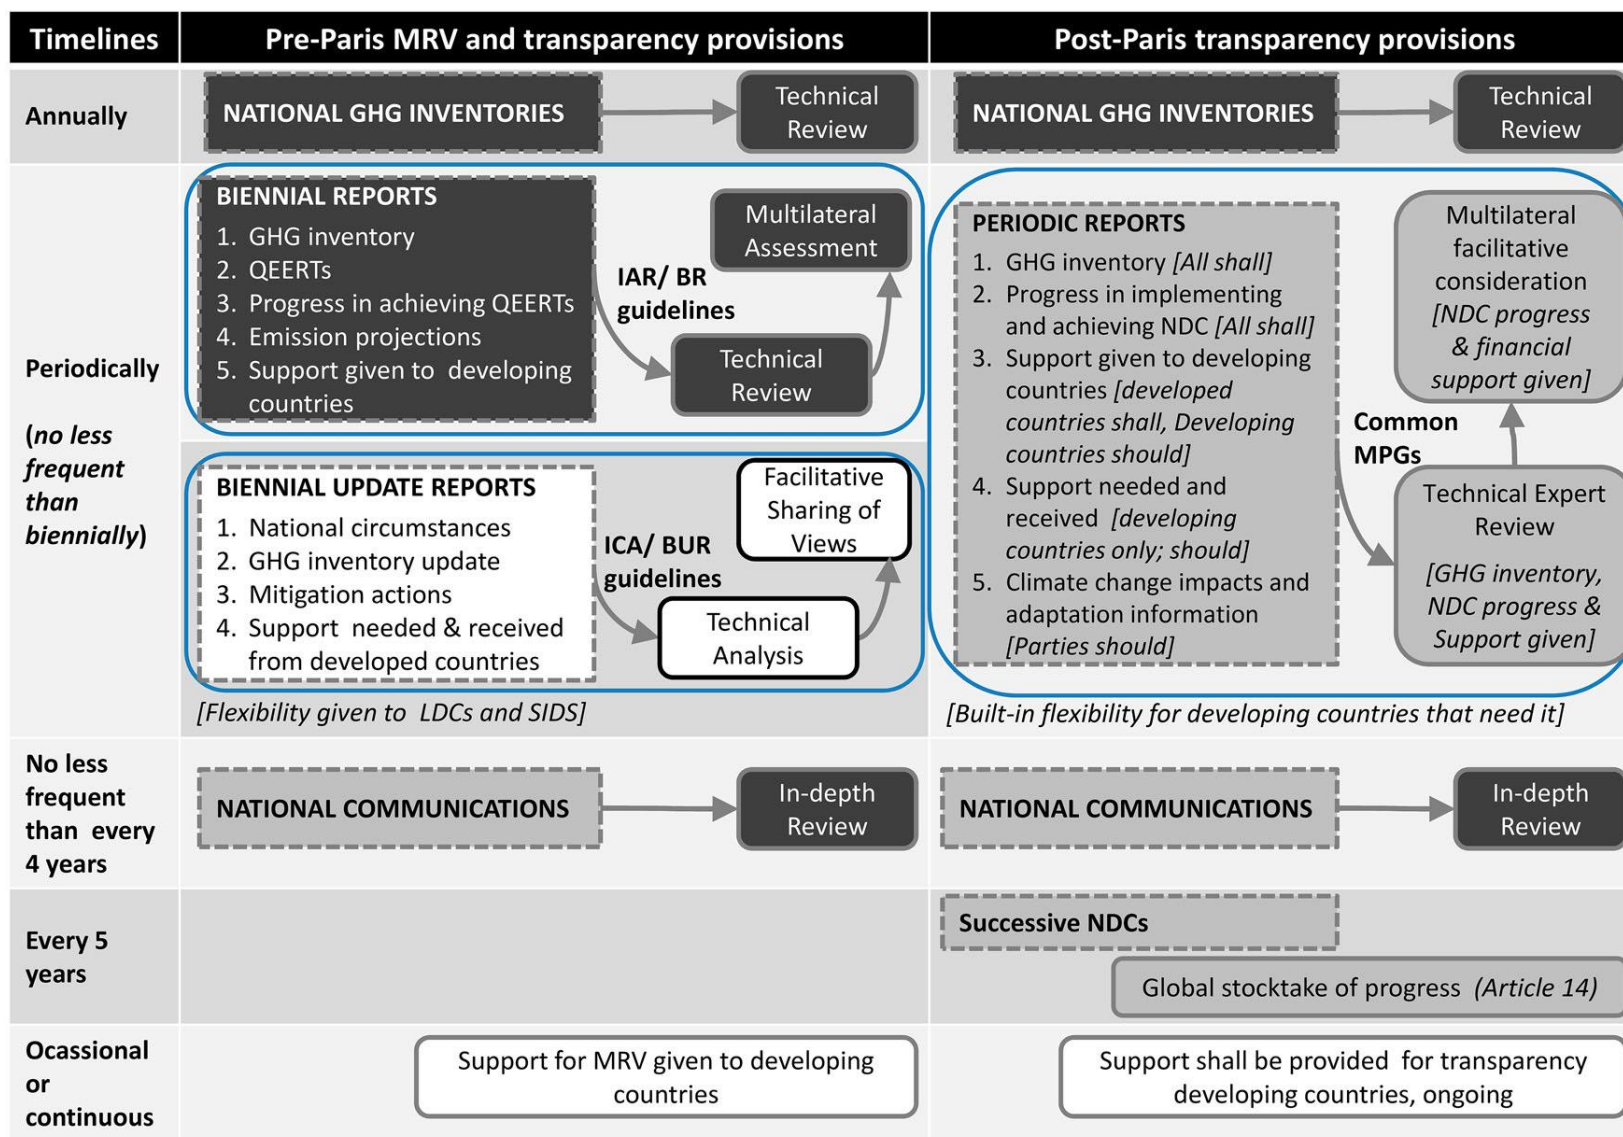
| Timelines | Pre-Paris MRV and transparency provisions | Post-Paris transparency provisions |
|---|---|---|
| Annually | NATIONAL GHG INVENTORIES → Technical Review | NATIONAL GHG INVENTORIES → Technical Review |
| Periodically (*no less frequent than biennially*) | BIENNIAL REPORTS 1. GHG inventory 2. QEERTs 3. Progress in achieving QEERTs 4. Emission projections 5. Support given to developing countries; IAR/ BR guidelines; Technical Review; Multilateral Assessment. BIENNIAL UPDATE REPORTS 1. National circumstances 2. GHG inventory update 3. Mitigation actions 4. Support needed & received from developed countries; ICA/ BUR guidelines; Technical Analysis; Facilitative Sharing of Views. *[Flexibility given to LDCs and SIDS]* | PERIODIC REPORTS 1. GHG inventory *[All shall]* 2. Progress in implementing and achieving NDC *[All shall]* 3. Support given to developing countries *[developed countries shall, Developing countries should]* 4. Support needed and received *[developing countries only; should]* 5. Climate change impacts and adaptation information *[Parties should]*; Common MPGs; Technical Expert Review *[GHG inventory, NDC progress & Support given]*; Multilateral facilitative consideration *[NDC progress & financial support given]*. *[Built-in flexibility for developing countries that need it]* |
| No less frequent than every 4 years | NATIONAL COMMUNICATIONS → In-depth Review | NATIONAL COMMUNICATIONS → In-depth Review |
| Every 5 years | | Successive NDCs; Global stocktake of progress *(Article 14)* |
| Ocassional or continuous | Support for MRV given to developing countries | Support shall be provided for transparency developing countries, ongoing |